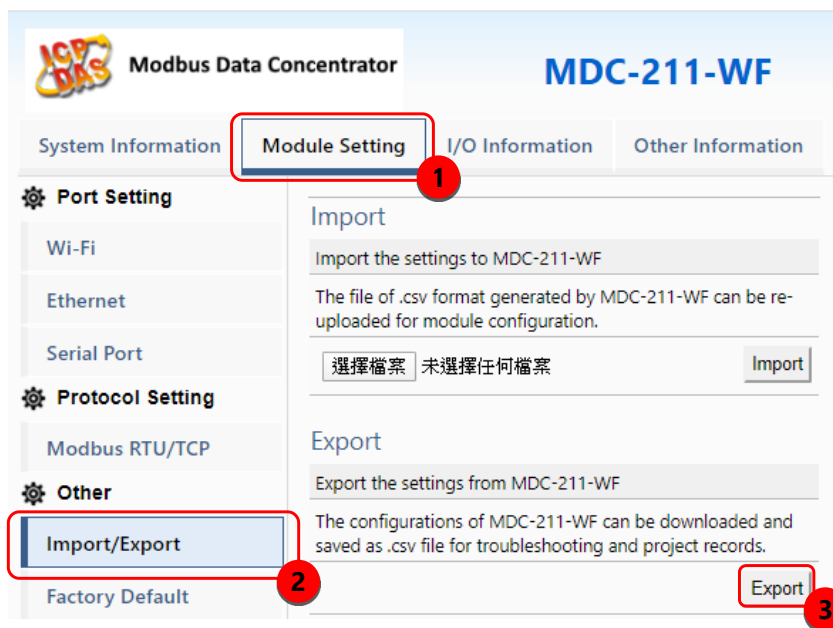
ICP DAS Modbus Data Concentrator

MDC-211-WF

System Information
Module Setting
1
I/O Information
Other Information

Port Setting
Wi-Fi
Ethernet
Serial Port
Protocol Setting
Modbus RTU/TCP
Other
Import/Export
2
Factory Default

Import

Import the settings to MDC-211-WF

The file of .csv format generated by MDC-211-WF can be re-uploaded for module configuration.

選擇檔案 未選擇任何檔案
Import

Export

Export the settings from MDC-211-WF

The configurations of MDC-211-WF can be downloaded and saved as .csv file for troubleshooting and project records.

Export
3